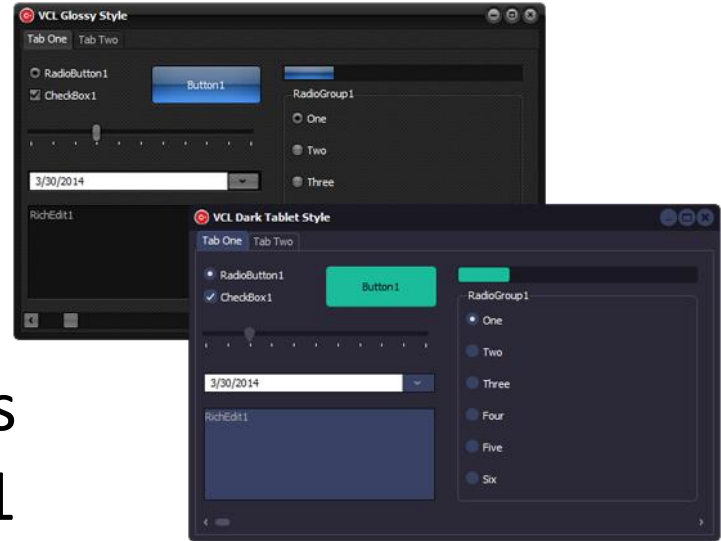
VCL Glossy Style

Tab One
Tab Two

RadioButton1
CheckBox1
Button1
RadioGroup1
One
Two
Three
3/30/2014
RichEdit1

VCL Dark Tablet Style

Tab One
Tab Two

RadioButton1
CheckBox1
Button1
RadioGroup1
One
Two
Three
Four
Five
Six
3/30/2014
RichEdit1

s
1